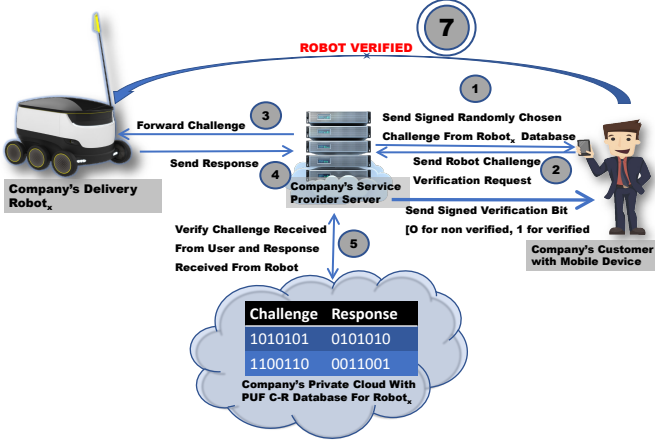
7

ROBOT VERIFIED

1

Send Signed Randomly Chosen Challenge From Robot$_x$ Database

3

Forward Challenge

Send Response

4

Company's Service Provider Server

Send Robot Challenge Verification Request

2

Send Signed Verification Bit [O for non verified, 1 for verified

Company's Delivery Robot$_x$

Company's Customer with Mobile Device

Verify Challenge Received From User and Response Received From Robot

5

| Challenge | Response |
|---|---|
| 1010101 | 0101010 |
| 1100110 | 0011001 |

Company's Private Cloud With PUF C-R Database For Robot$_x$